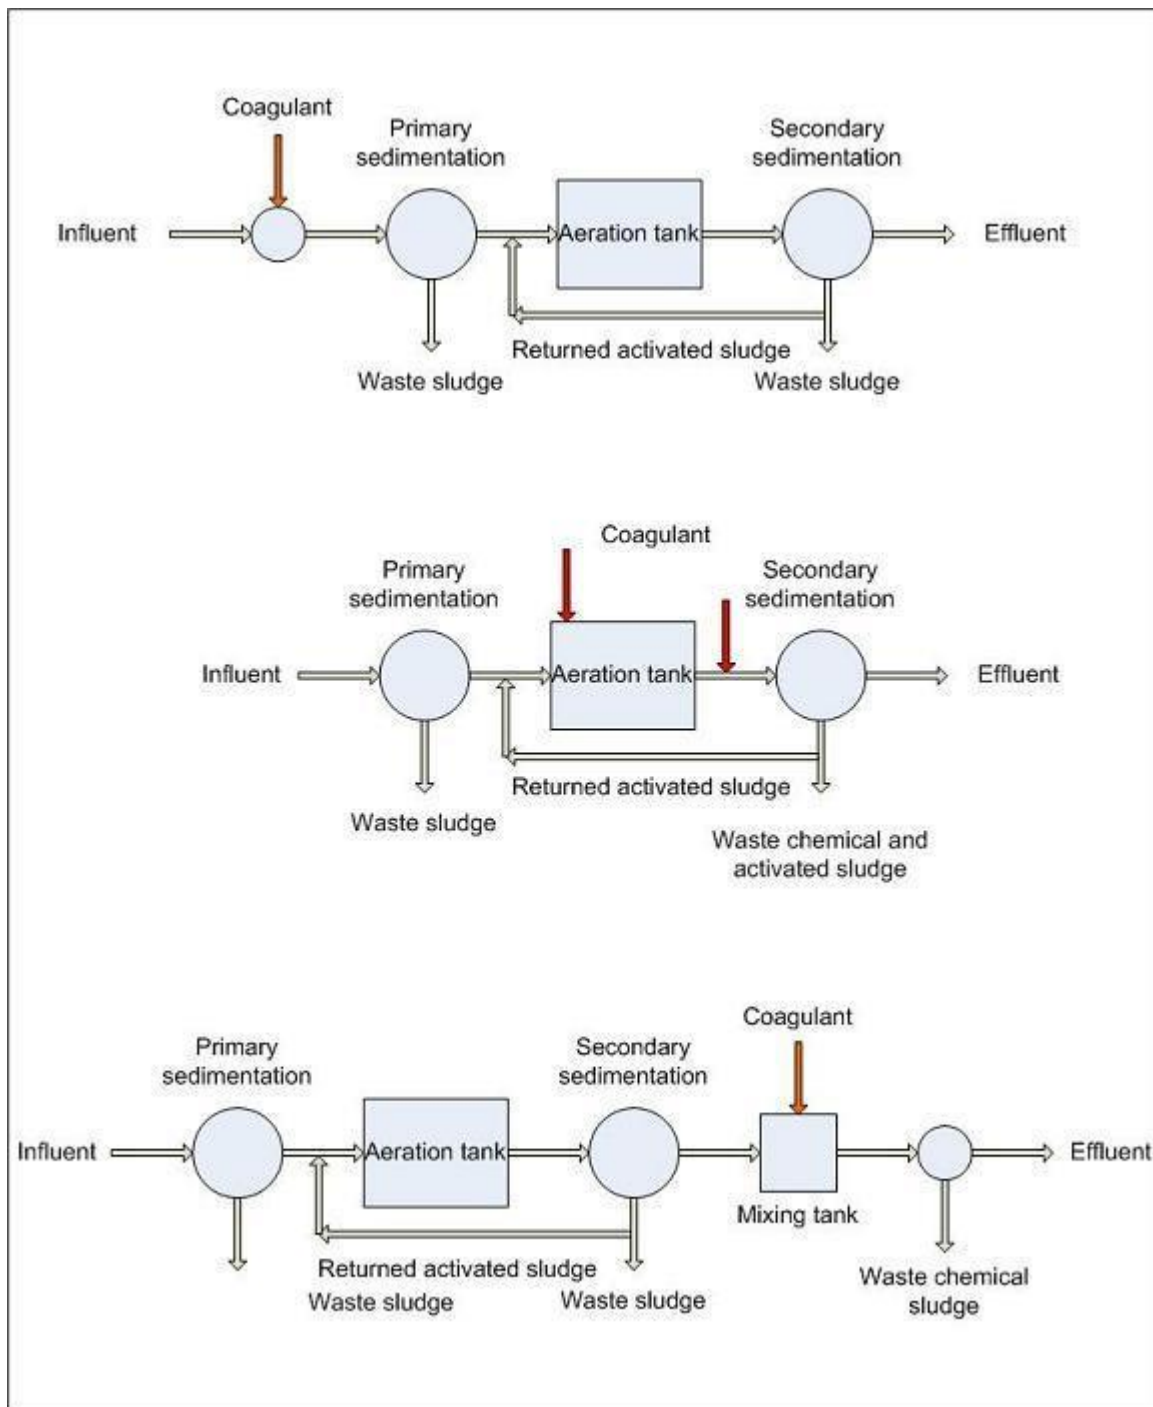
Coagulant

Primary sedimentation

Secondary sedimentation

Influent

Aeration tank

Effluent

Returned activated sludge

Waste sludge

Waste sludge

Coagulant

Primary sedimentation

Secondary sedimentation

Influent

Aeration tank

Effluent

Returned activated sludge

Waste sludge

Waste chemical and activated sludge

Coagulant

Primary sedimentation

Secondary sedimentation

Influent

Aeration tank

Effluent

Mixing tank

Returned activated sludge

Waste sludge

Waste sludge

Waste chemical sludge